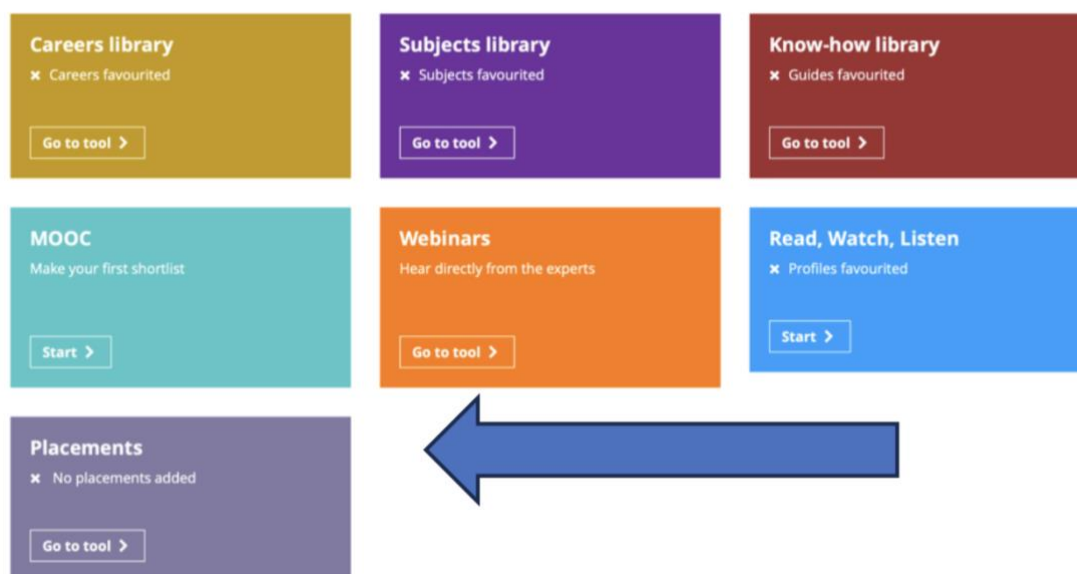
Careers library
× Careers favourited
Go to tool >

Subjects library
× Subjects favourited
Go to tool >

Know-how library
× Guides favourited
Go to tool >

MOOC
Make your first shortlist
Start >

Webinars
Hear directly from the experts
Go to tool >

Read, Watch, Listen
× Profiles favourited
Start >

Placements
× No placements added
Go to tool >